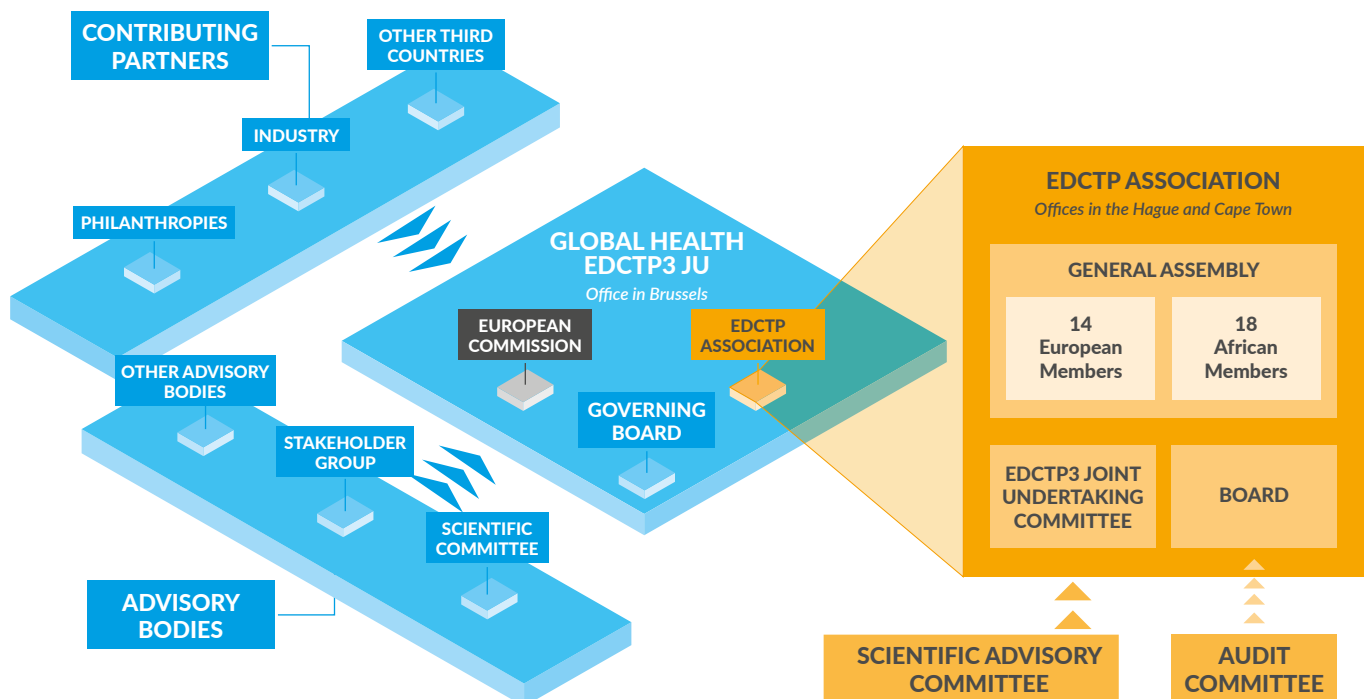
CONTRIBUTING PARTNERS

OTHER THIRD COUNTRIES

INDUSTRY

PHILANTHROPIES

GLOBAL HEALTH EDCTP3 JU
Office in Brussels

EUROPEAN COMMISSION

EDCTP ASSOCIATION

GOVERNING BOARD

OTHER ADVISORY BODIES

STAKEHOLDER GROUP

SCIENTIFIC COMMITTEE

ADVISORY BODIES

EDCTP ASSOCIATION
Offices in the Hague and Cape Town

GENERAL ASSEMBLY

14
European
Members

18
African
Members

EDCTP3 JOINT UNDERTAKING COMMITTEE

BOARD

SCIENTIFIC ADVISORY COMMITTEE

AUDIT COMMITTEE